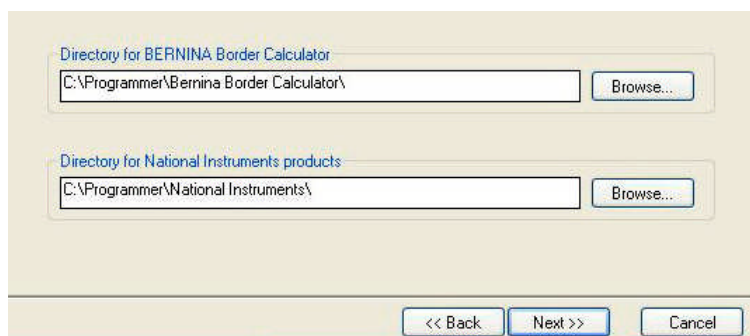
Directory for BERNINA Border Calculator

C:\Programmer\Bernina Border Calculator\

Browse...

Directory for National Instruments products

C:\Programmer\National Instruments\

Browse...

<< Back

Next >>

Cancel